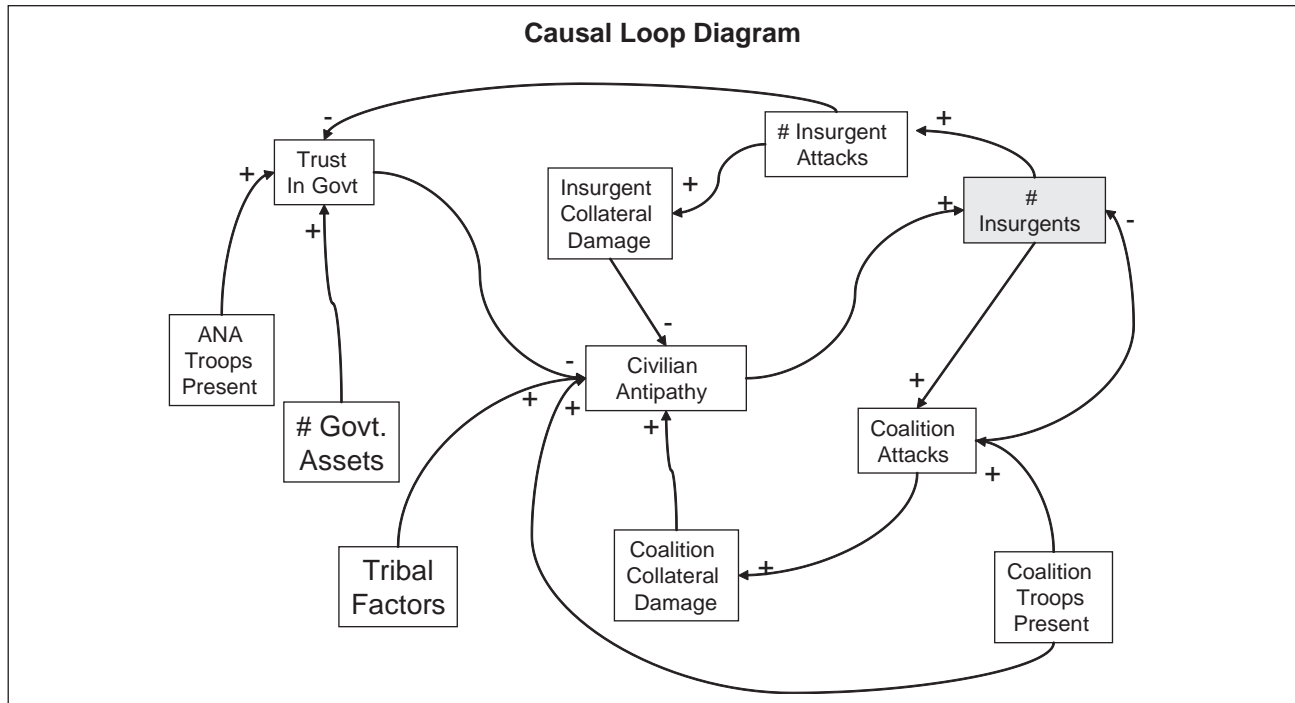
Causal Loop Diagram

-
# Insurgent Attacks
+
+
Trust In Govt
+
Insurgent Collateral Damage
+
#
Insurgents
-
+
ANA Troops Present
-
-
Civilian Antipathy
+
+
+
# Govt. Assets
+
Coalition Attacks
+
Tribal Factors
Coalition Collateral Damage
+
Coalition Troops Present